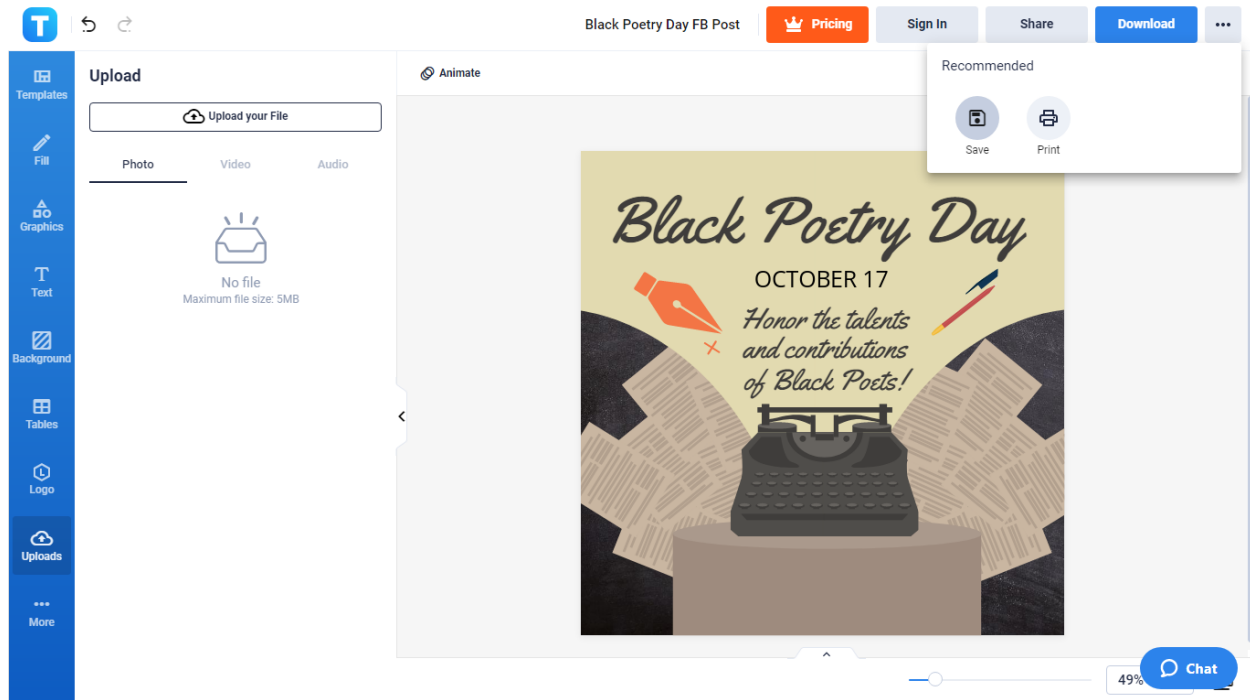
T

Black Poetry Day FB Post

Pricing

Sign In

Share

Download

Templates

Fill

Graphics

Text

Background

Tables

Logo

Uploads

More

Upload

Upload your File

Photo

Video

Audio

No file

Maximum file size: 5MB

Animate

Recommended

Save

Print

Black Poetry Day

OCTOBER 17

Honor the talents and contributions of Black Poets!

49%

Chat